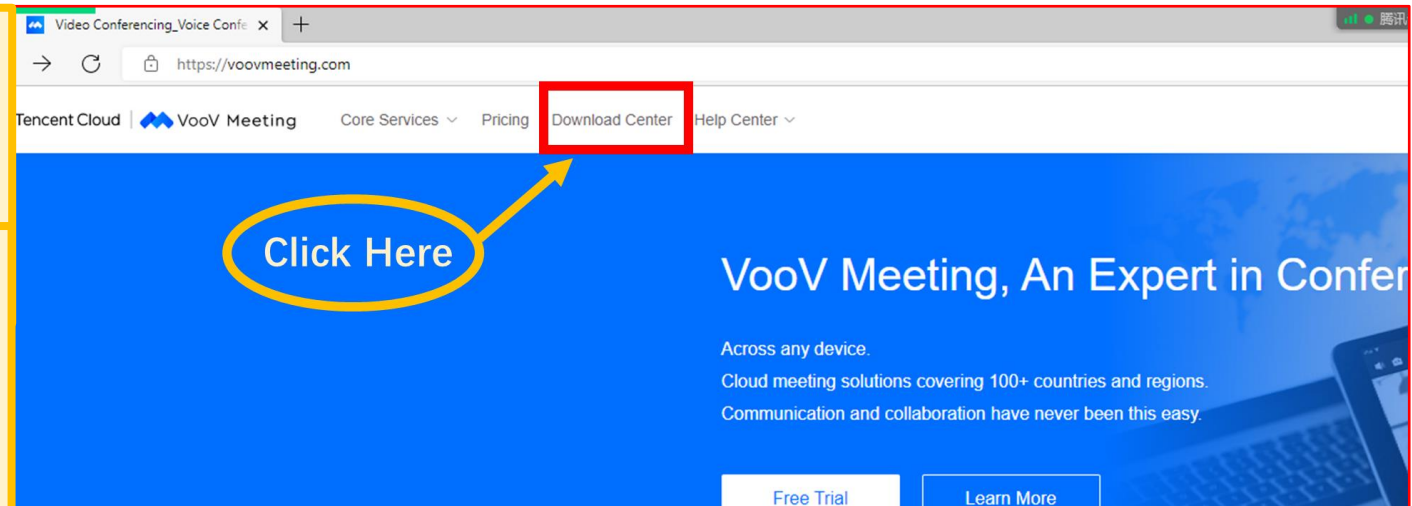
Video Conferencing_Voice Confe ×
+
腾讯
https://voovmeeting.com

Tencent Cloud | VooV Meeting Core Services Pricing Download Center Help Center

Click Here

VooV Meeting, An Expert in Confer

Across any device.
Cloud meeting solutions covering 100+ countries and regions.
Communication and collaboration have never been this easy.

Free Trial
Learn More